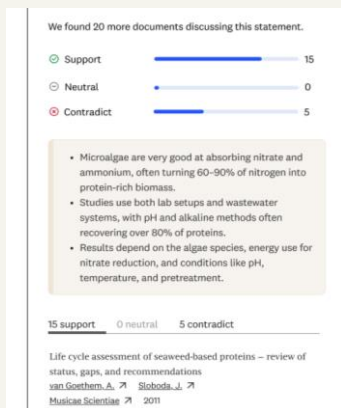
We found 20 more documents discussing this statement.

Support 15

Neutral 0

Contradict 5

- Microalgae are very good at absorbing nitrate and ammonium, often turning 60–90% of nitrogen into protein-rich biomass.
- Studies use both lab setups and wastewater systems, with pH and alkaline methods often recovering over 80% of proteins.
- Results depend on the algae species, energy use for nitrate reduction, and conditions like pH, temperature, and pretreatment.

15 support 0 neutral 5 contradict

Life cycle assessment of seaweed-based proteins – review of status, gaps, and recommendations

van Goethem, A. ↗ Sloboda, J. ↗

Musicae Scientiae ↗ 2011